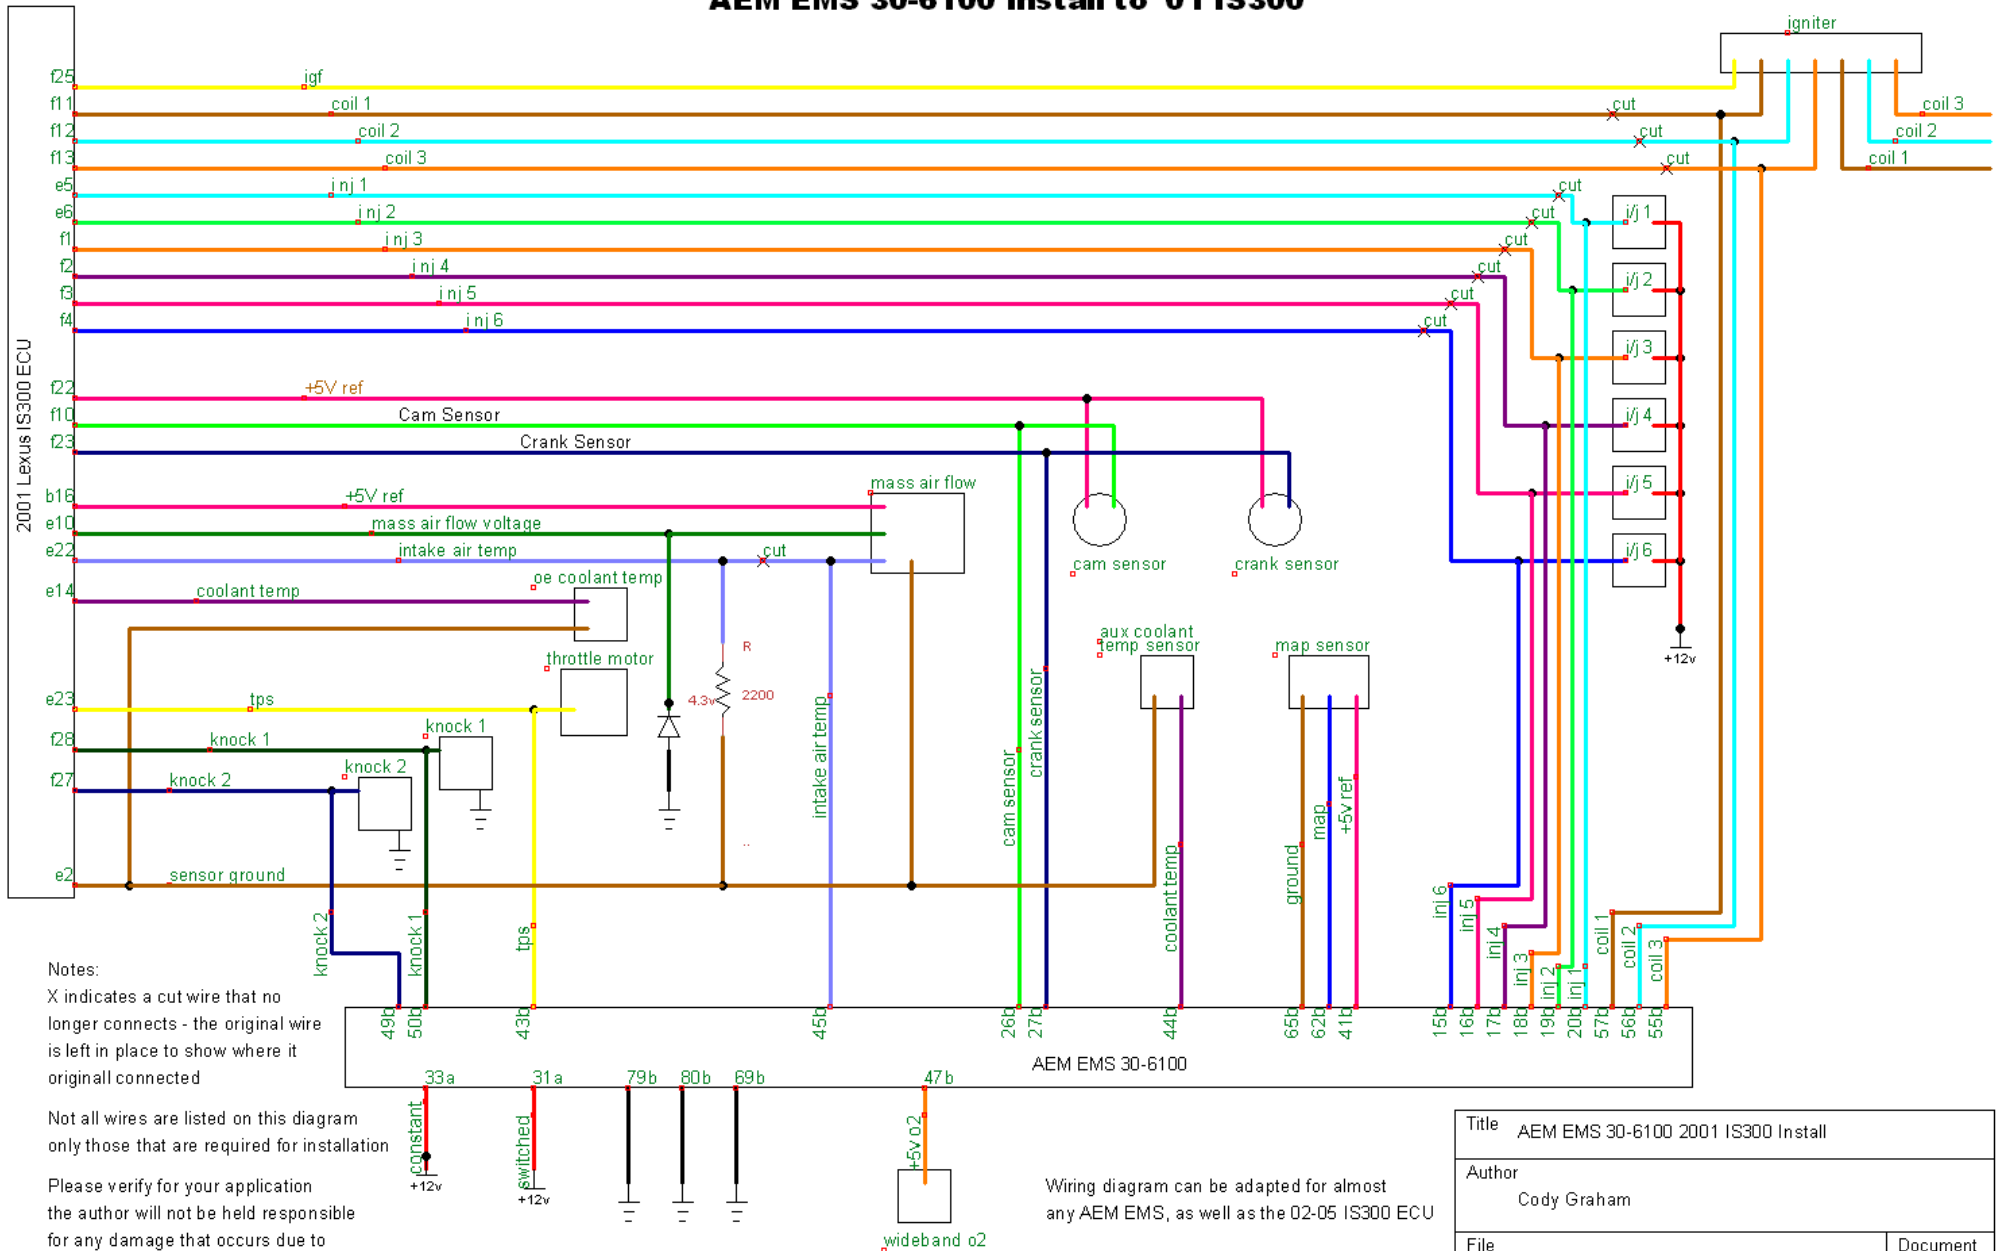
AEM EMS 30-6100 install to '01 IS300

igniter

2001 Lexus IS300 ECU

f25 igf
f11 coil 1
f12 coil 2
f13 coil 3
e5 inj 1
e6 inj 2
f1 inj 3
f2 inj 4
f3 inj 5
f4 inj 6
f22 +5V ref
f10 Cam Sensor
f23 Crank Sensor
b16 +5V ref
e10 mass air flow voltage
e22 intake air temp
e14 coolant temp
e23 tps
f28 knock 1
f27 knock 2
e2 sensor ground

cut
cut
cut
cut
cut
cut
cut
cut
cut
cut

coil 3
coil 2
coil 1

i/j 1
i/j 2
i/j 3
i/j 4
i/j 5
i/j 6

+12v

mass air flow
cam sensor
crank sensor
oe coolant temp
throttle motor
aux coolant temp sensor
map sensor
knock 1
knock 2

R
4.3v
2200

intake air temp
cam sensor
crank sensor
coolant temp
ground
map
+5v ref
knock 2
knock 1
tps
inj 6
inj 5
inj 4
inj 3
inj 2
inj 1
coil 1
coil 2
coil 3

49b 50b 43b 45b 26b 27b 44b 65b 62b 41b 15b 16b 17b 18b 19b 20b 57b 56b 55b

AEM EMS 30-6100

33a 31a 79b 80b 69b 47b

constant
+12v
switched
+12v
+5v o2
wideband o2

Notes:
X indicates a cut wire that no longer connects - the original wire is left in place to show where it originall connected

Not all wires are listed on this diagram only those that are required for installation

Please verify for your application the author will not be held responsible for any damage that occurs due to

Wiring diagram can be adapted for almost any AEM EMS, as well as the 02-05 IS300 ECU

| Title | AEM EMS 30-6100 2001 IS300 Install |
|---|---|
| Author | Cody Graham |
| File | Document |